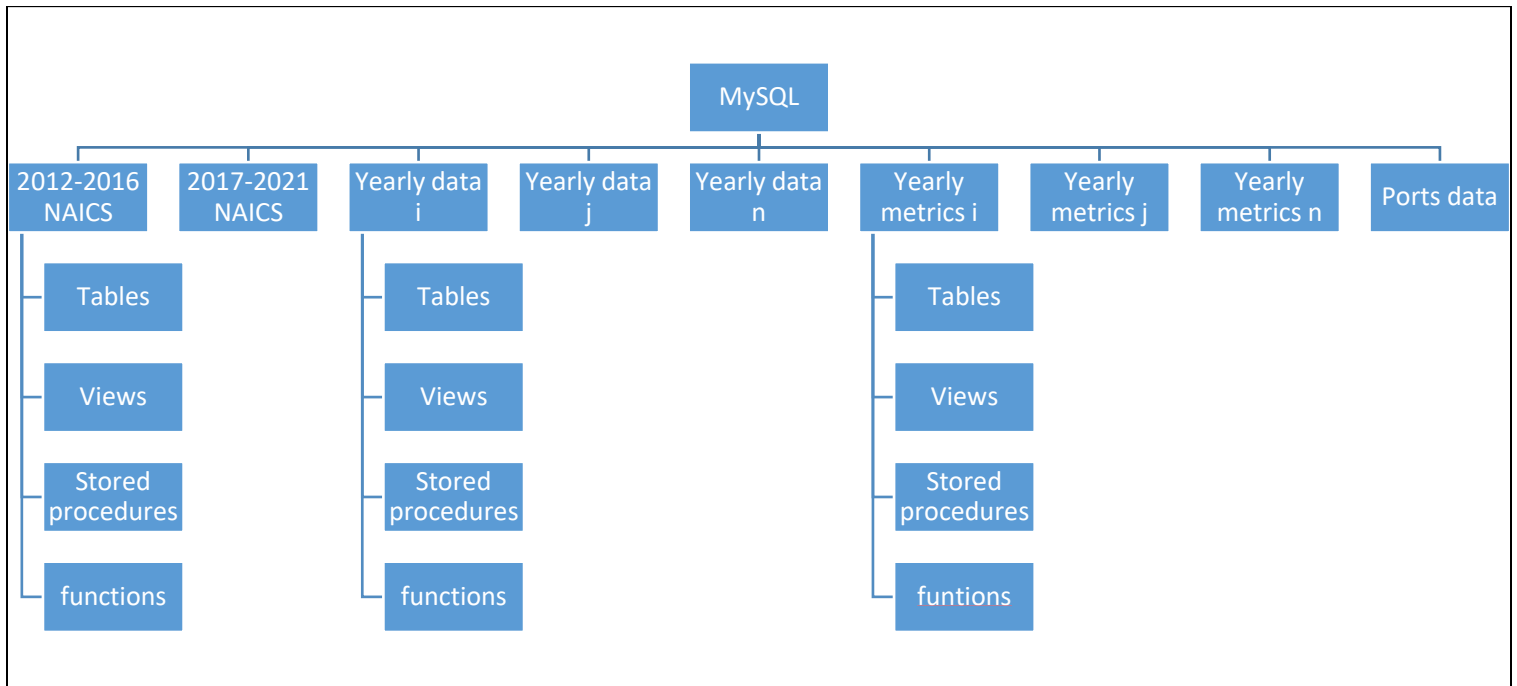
MySQL

2012-2016 NAICS

Tables

Views

Stored procedures

functions

2017-2021 NAICS

Yearly data i

Tables

Views

Stored procedures

functions

Yearly data j

Yearly data n

Yearly metrics i

Tables

Views

Stored procedures

funtions

Yearly metrics j

Yearly metrics n

Ports data